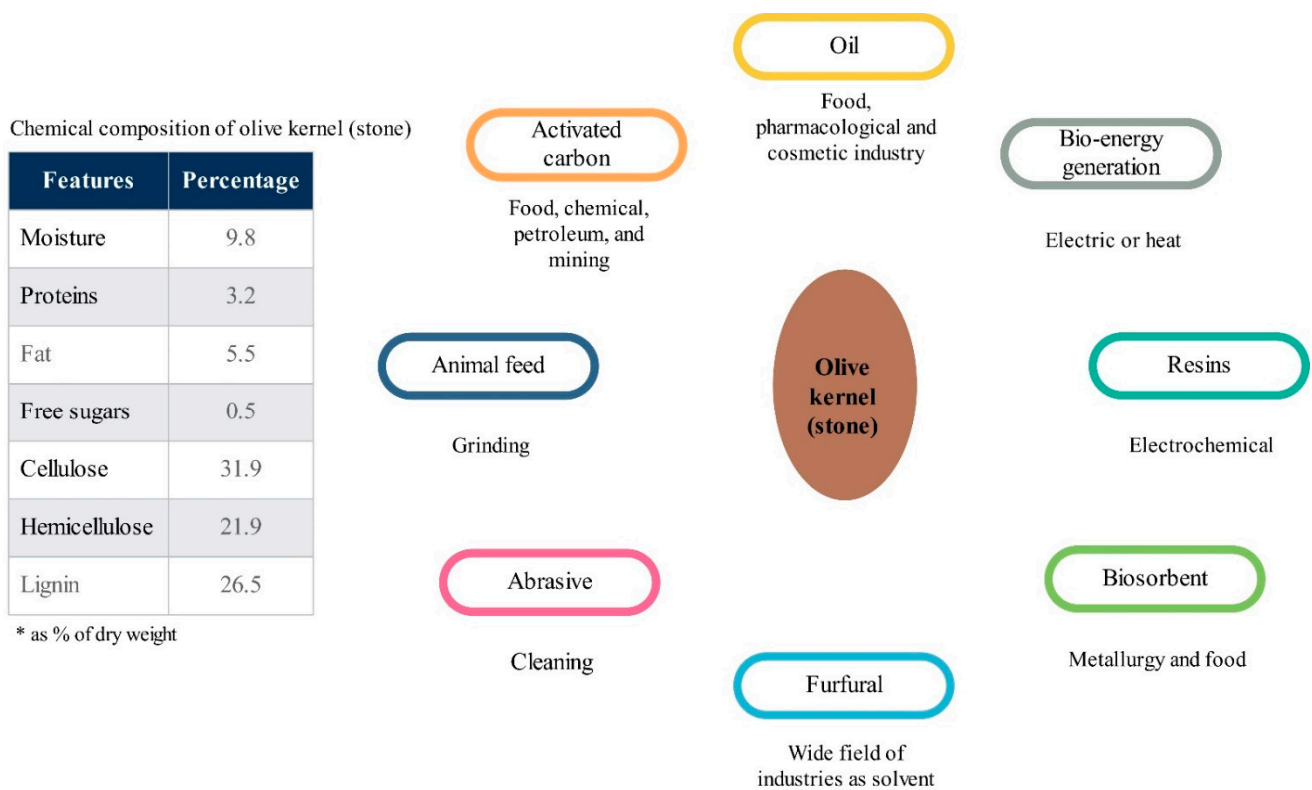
Chemical composition of olive kernel (stone)

| Features | Percentage |
|---|---|
| Moisture | 9.8 |
| Proteins | 3.2 |
| Fat | 5.5 |
| Free sugars | 0.5 |
| Cellulose | 31.9 |
| Hemicellulose | 21.9 |
| Lignin | 26.5 |

* as % of dry weight

Oil

Food, pharmacological and cosmetic industry

Activated carbon

Food, chemical, petroleum, and mining

Bio-energy generation

Electric or heat

Animal feed

Grinding

Olive kernel (stone)

Resins

Electrochemical

Abrasive

Cleaning

Biosorbent

Metallurgy and food

Furfural

Wide field of industries as solvent